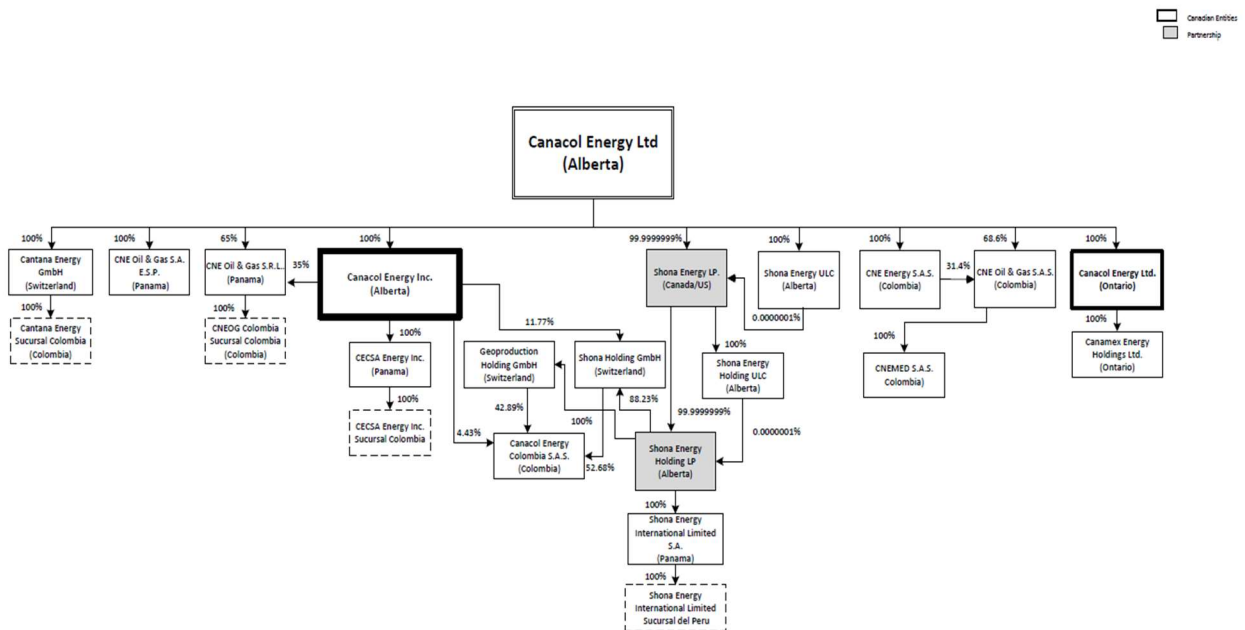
Canadian Entities
Partnership

Canacol Energy Ltd
(Alberta)

100%
Cantana Energy GmbH
(Switzerland)
100%
Cantana Energy Sucursal Colombia
(Colombia)

100%
CNE Oil & Gas S.A. E.S.P.
(Panama)

65%
CNE Oil & Gas S.R.L.
(Panama)
35%
100%
CNEOG Colombia Sucursal Colombia
(Colombia)

100%
Canacol Energy Inc.
(Alberta)
100%
CECSA Energy Inc.
(Panama)
100%
CECSA Energy Inc. Sucursal Colombia

11.77%
Geoproduction Holding GmbH
(Switzerland)
42.89%
Shona Holding GmbH
(Switzerland)
100%
4.43%
Canacol Energy Colombia S.A.S.
(Colombia)
52.68%
88.23%

99.9999999%
Shona Energy LP.
(Canada/US)
100%
Shona Energy Holding ULC
(Alberta)
99.9999999%
0.0000001%
Shona Energy Holding LP
(Alberta)
100%
Shona Energy International Limited S.A.
(Panama)
100%
Shona Energy International Limited Sucursal del Peru

100%
Shona Energy ULC
(Alberta)
0.0000001%

100%
CNE Energy S.A.S.
(Colombia)
31.4%
68.6%
CNE Oil & Gas S.A.S.
(Colombia)
100%
CNEMED S.A.S.
Colombia)

100%
Canacol Energy Ltd.
(Ontario)
100%
Canamex Energy Holdings Ltd.
(Ontario)